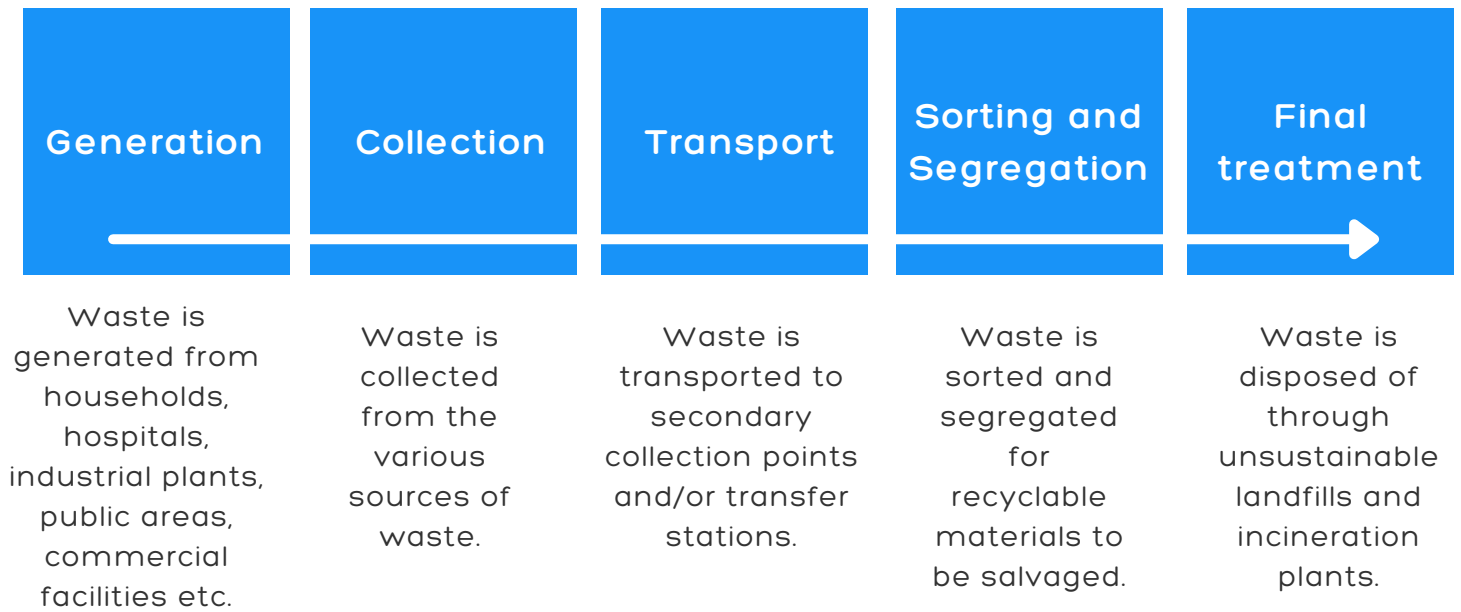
Generation

Collection

Transport

Sorting and Segregation

Final treatment

Waste is generated from households, hospitals, industrial plants, public areas, commercial facilities etc.

Waste is collected from the various sources of waste.

Waste is transported to secondary collection points and/or transfer stations.

Waste is sorted and segregated for recyclable materials to be salvaged.

Waste is disposed of through unsustainable landfills and incineration plants.